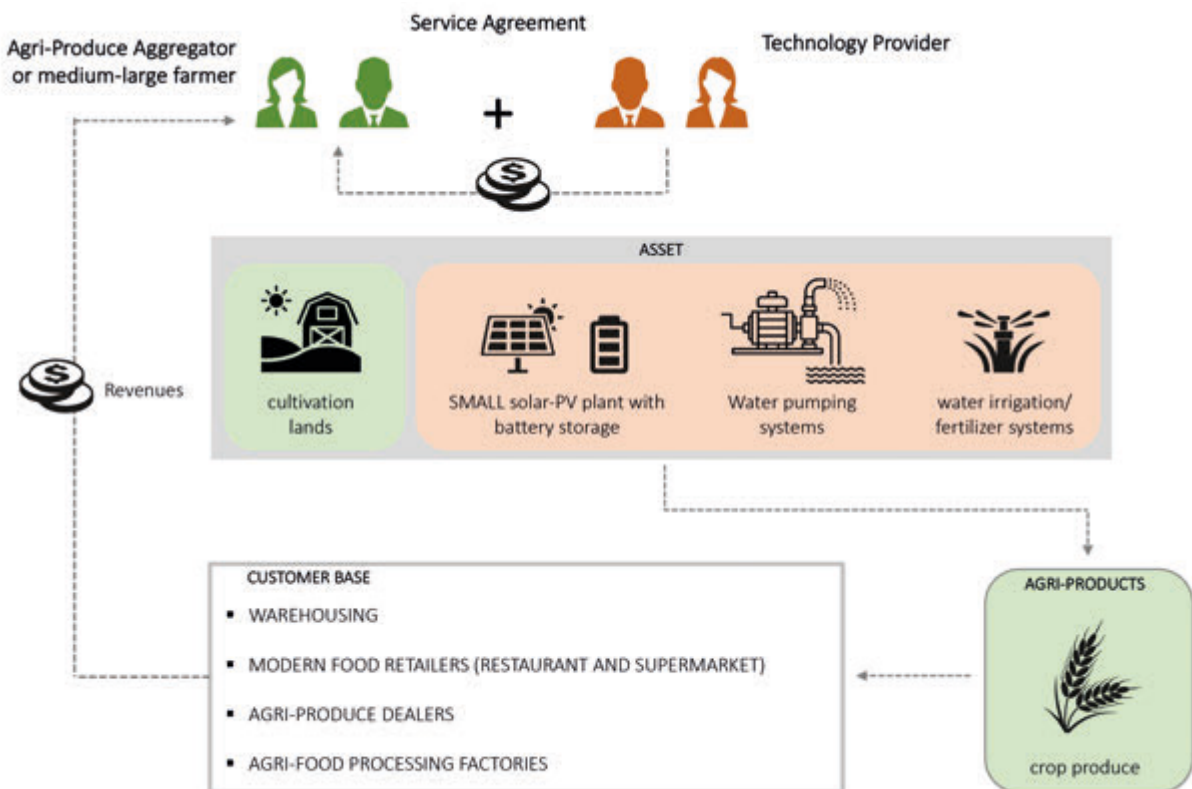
Service Agreement

Agri-Produce Aggregator or medium-large farmer

Technology Provider

+

Revenues

ASSET

cultivation lands

SMALL solar-PV plant with battery storage

Water pumping systems

water irrigation/ fertilizer systems

CUSTOMER BASE

- WAREHOUSING
- MODERN FOOD RETAILERS (RESTAURANT AND SUPERMARKET)
- AGRI-PRODUCE DEALERS
- AGRI-FOOD PROCESSING FACTORIES

AGRI-PRODUCTS

crop produce